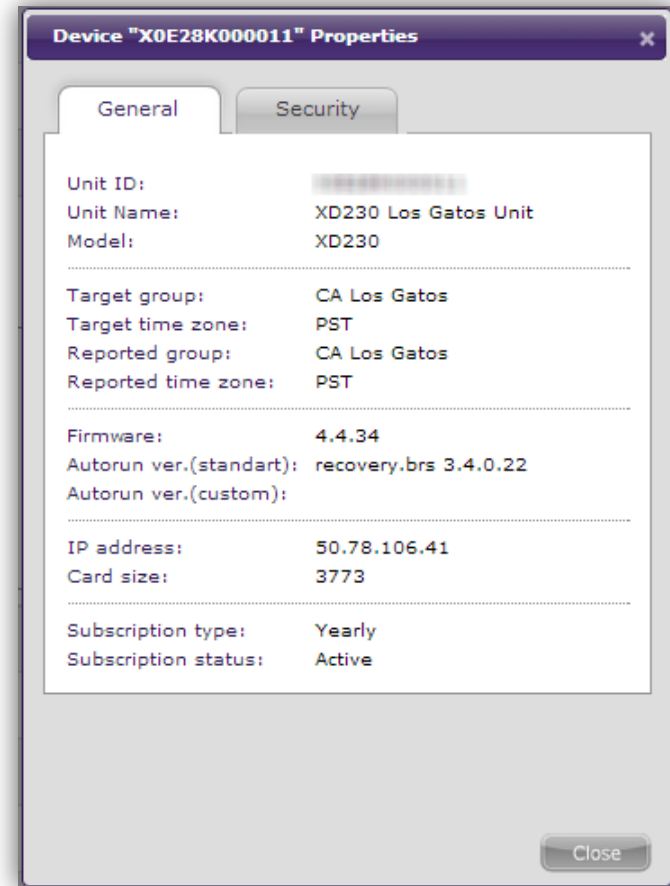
Device "X0E28K000011" Properties

×

General

Security

Unit ID: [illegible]
Unit Name: XD230 Los Gatos Unit
Model: XD230

Target group: CA Los Gatos
Target time zone: PST
Reported group: CA Los Gatos
Reported time zone: PST

Firmware: 4.4.34
Autorun ver.(standart): recovery.brs 3.4.0.22
Autorun ver.(custom):

IP address: 50.78.106.41
Card size: 3773

Subscription type: Yearly
Subscription status: Active

Close